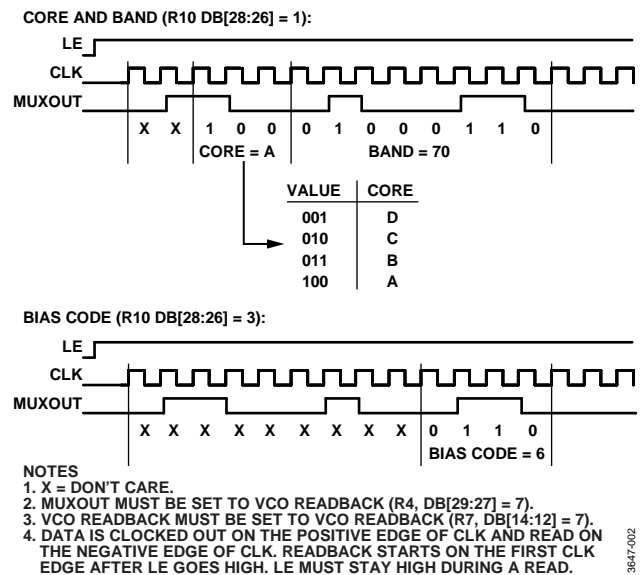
CORE AND BAND (R10 DB[28:26] = 1):

LE

CLK

MUXOUT

X X 1 0 0 0 1 0 0 0 1 1 0

CORE = A BAND = 70

| VALUE | CORE |
|---|---|
| 001 | D |
| 010 | C |
| 011 | B |
| 100 | A |

BIAS CODE (R10 DB[28:26] = 3):

LE

CLK

MUXOUT

X X X X X X X X X 0 1 1 0

BIAS CODE = 6

NOTES
1. X = DON'T CARE.
2. MUXOUT MUST BE SET TO VCO READBACK (R4, DB[29:27] = 7).
3. VCO READBACK MUST BE SET TO VCO READBACK (R7, DB[14:12] = 7).
4. DATA IS CLOCKED OUT ON THE POSITIVE EDGE OF CLK AND READ ON THE NEGATIVE EDGE OF CLK. READBACK STARTS ON THE FIRST CLK EDGE AFTER LE GOES HIGH. LE MUST STAY HIGH DURING A READ.

3647-002